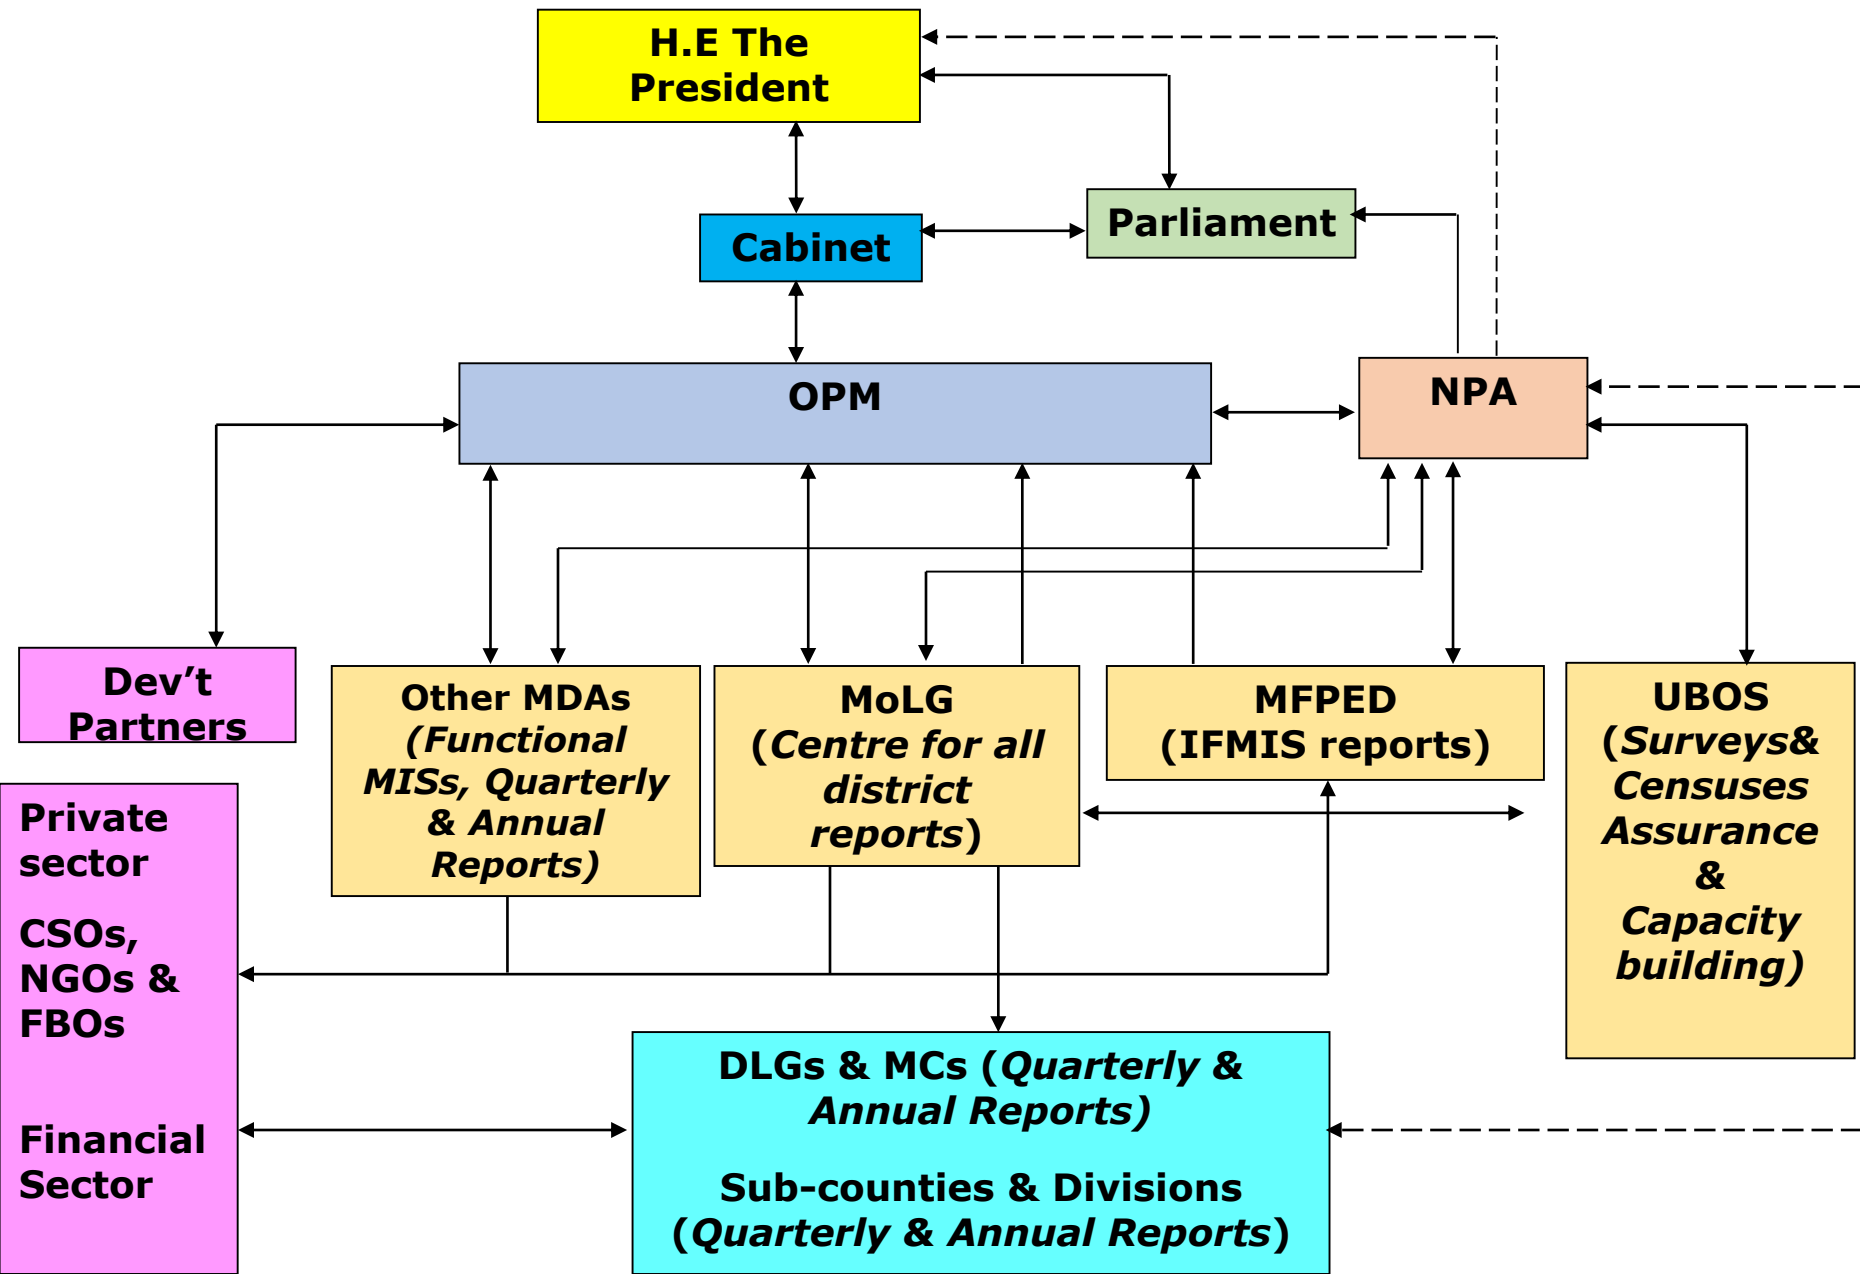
H.E The President

Cabinet

Parliament

OPM

NPA

Dev't Partners

Other MDAs (Functional MISs, Quarterly & Annual Reports)

MoLG (Centre for all district reports)

MFPED (IFMIS reports)

UBOS (Surveys& Censuses Assurance & Capacity building)

Private sector

CSOs, NGOs & FBOs

Financial Sector

DLGs & MCs (Quarterly & Annual Reports)

Sub-counties & Divisions (Quarterly & Annual Reports)